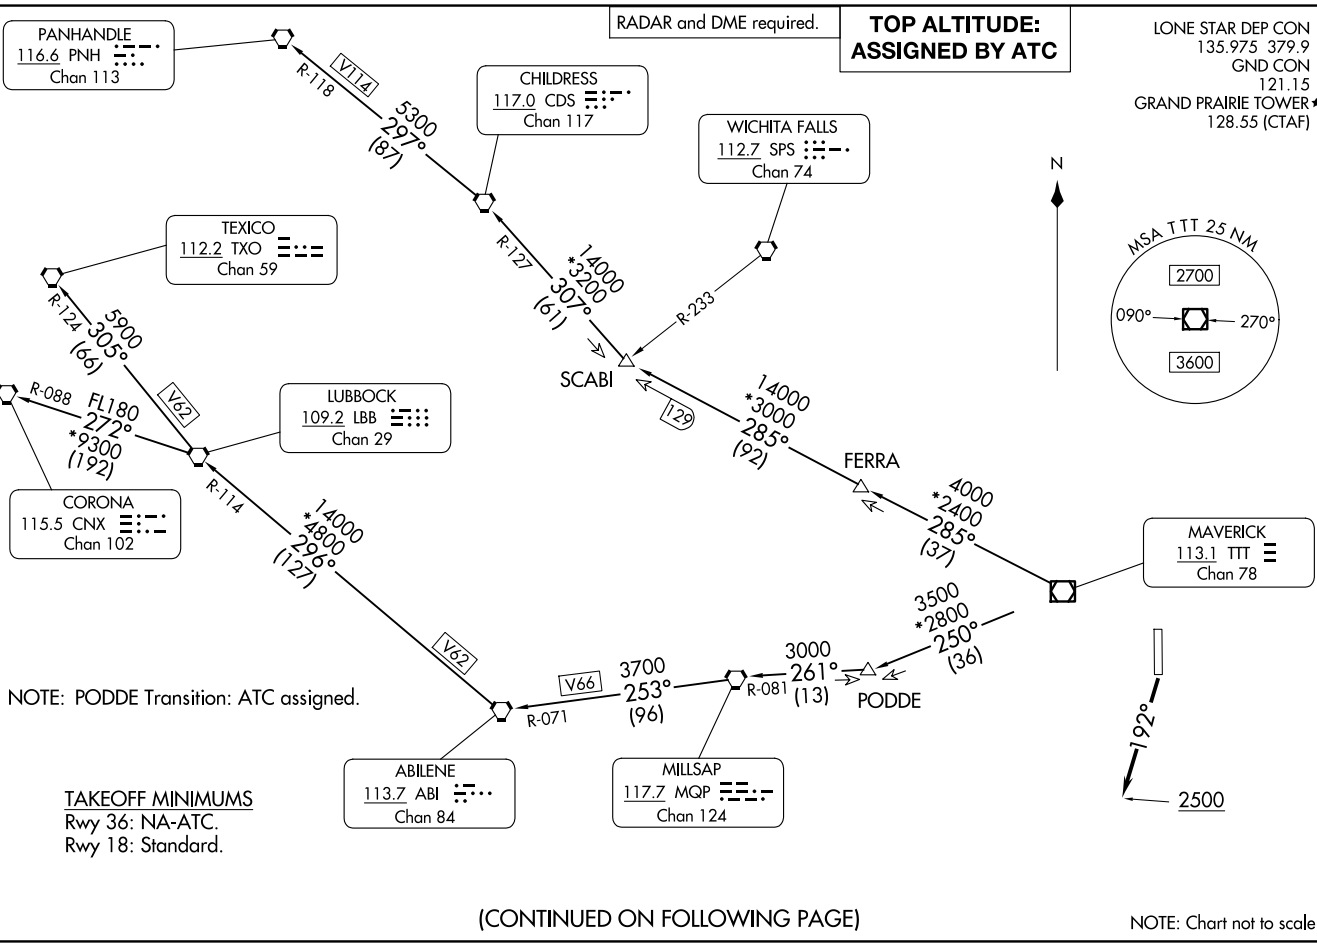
RADAR and DME required.

TOP ALTITUDE: ASSIGNED BY ATC

LONE STAR DEP CON
135.975 379.9
GND CON
121.15
GRAND PRAIRIE TOWER
128.55 (CTAF)

PANHANDLE
116.6 PNH
Chan 113

R-118

V114

5300
297°
(87)

CHILDRESS
117.0 CDS
Chan 117

WICHITA FALLS
112.7 SPS
Chan 74

N

MSA TTT 25 NM
2700
090°
270°
3600

TEXICO
112.2 TXO
Chan 59

R-127

14000
*3200
307°
(61)

R-233

R-124

5900
305°
(66)

SCABI

129

14000
*3000
285°
(92)

FERRA

R-088

FL180
272°
*9300
(192)

V62

LUBBOCK
109.2 LBB
Chan 29

CORONA
115.5 CNX
Chan 102

R-114

14000
*4800
296°
(127)

4000
*2400
285°
(37)

MAVERICK
113.1 TTT
Chan 78

3500
*2800
250°
(36)

V62

3000
261°
(13)

PODDE

V66

3700
253°
(96)

R-081

NOTE: PODDE Transition: ATC assigned.

R-071

192°

ABILENE
113.7 ABI
Chan 84

MILLSAP
117.7 MQP
Chan 124

2500

TAKEOFF MINIMUMS
Rwy 36: NA-ATC.
Rwy 18: Standard.

(CONTINUED ON FOLLOWING PAGE)

NOTE: Chart not to scale